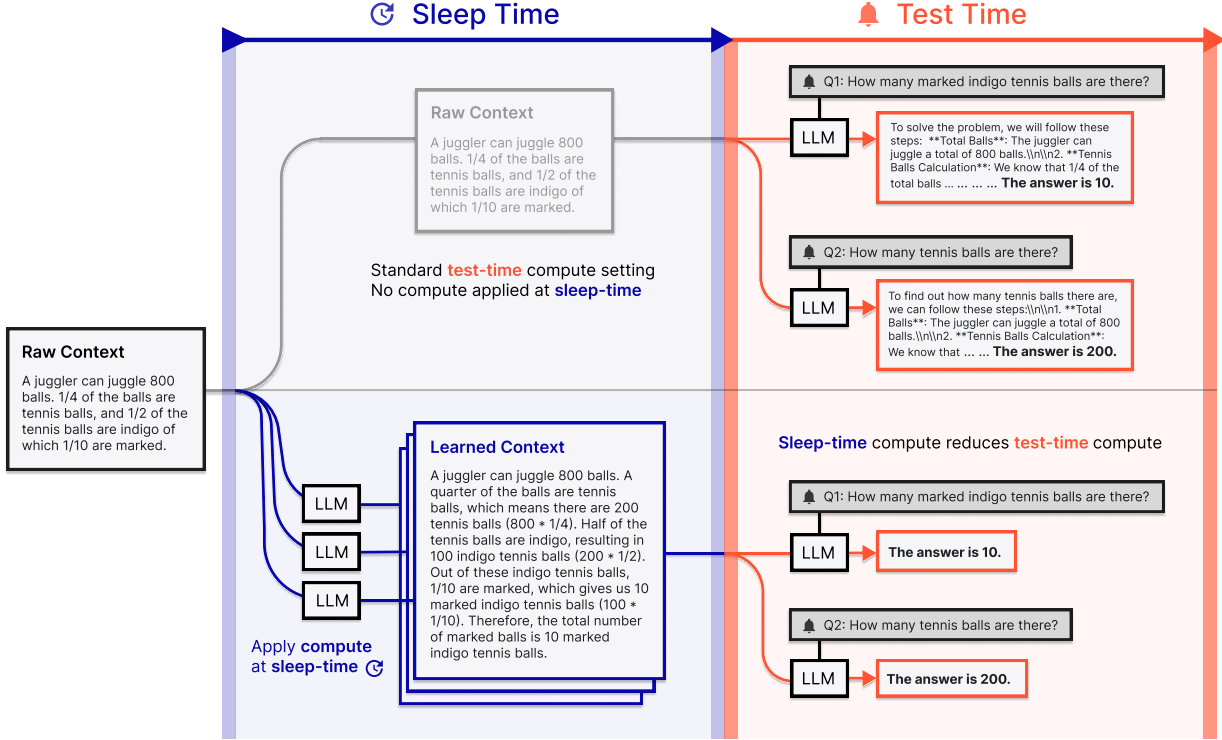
Sleep Time

Test Time

Raw Context

A juggler can juggle 800 balls. 1/4 of the balls are tennis balls, and 1/2 of the tennis balls are indigo of which 1/10 are marked.

Raw Context

A juggler can juggle 800 balls. 1/4 of the balls are tennis balls, and 1/2 of the tennis balls are indigo of which 1/10 are marked.

Standard test-time compute setting
No compute applied at sleep-time

Q1: How many marked indigo tennis balls are there?

LLM

To solve the problem, we will follow these steps: **Total Balls**: The juggler can juggle a total of 800 balls.\\n\\n2. **Tennis Balls Calculation**: We know that 1/4 of the total balls … … … … The answer is 10.

Q2: How many tennis balls are there?

LLM

To find out how many tennis balls there are, we can follow these steps:\\n\\n1. **Total Balls**: The juggler can juggle a total of 800 balls.\\n\\n2. **Tennis Balls Calculation**: We know that … … The answer is 200.

LLM

LLM

LLM

Learned Context

A juggler can juggle 800 balls. A quarter of the balls are tennis balls, which means there are 200 tennis balls (800 * 1/4). Half of the tennis balls are indigo, resulting in 100 indigo tennis balls (200 * 1/2). Out of these indigo tennis balls, 1/10 are marked, which gives us 10 marked indigo tennis balls (100 * 1/10). Therefore, the total number of marked balls is 10 marked indigo tennis balls.

Apply compute at sleep-time

Sleep-time compute reduces test-time compute

Q1: How many marked indigo tennis balls are there?

LLM

The answer is 10.

Q2: How many tennis balls are there?

LLM

The answer is 200.